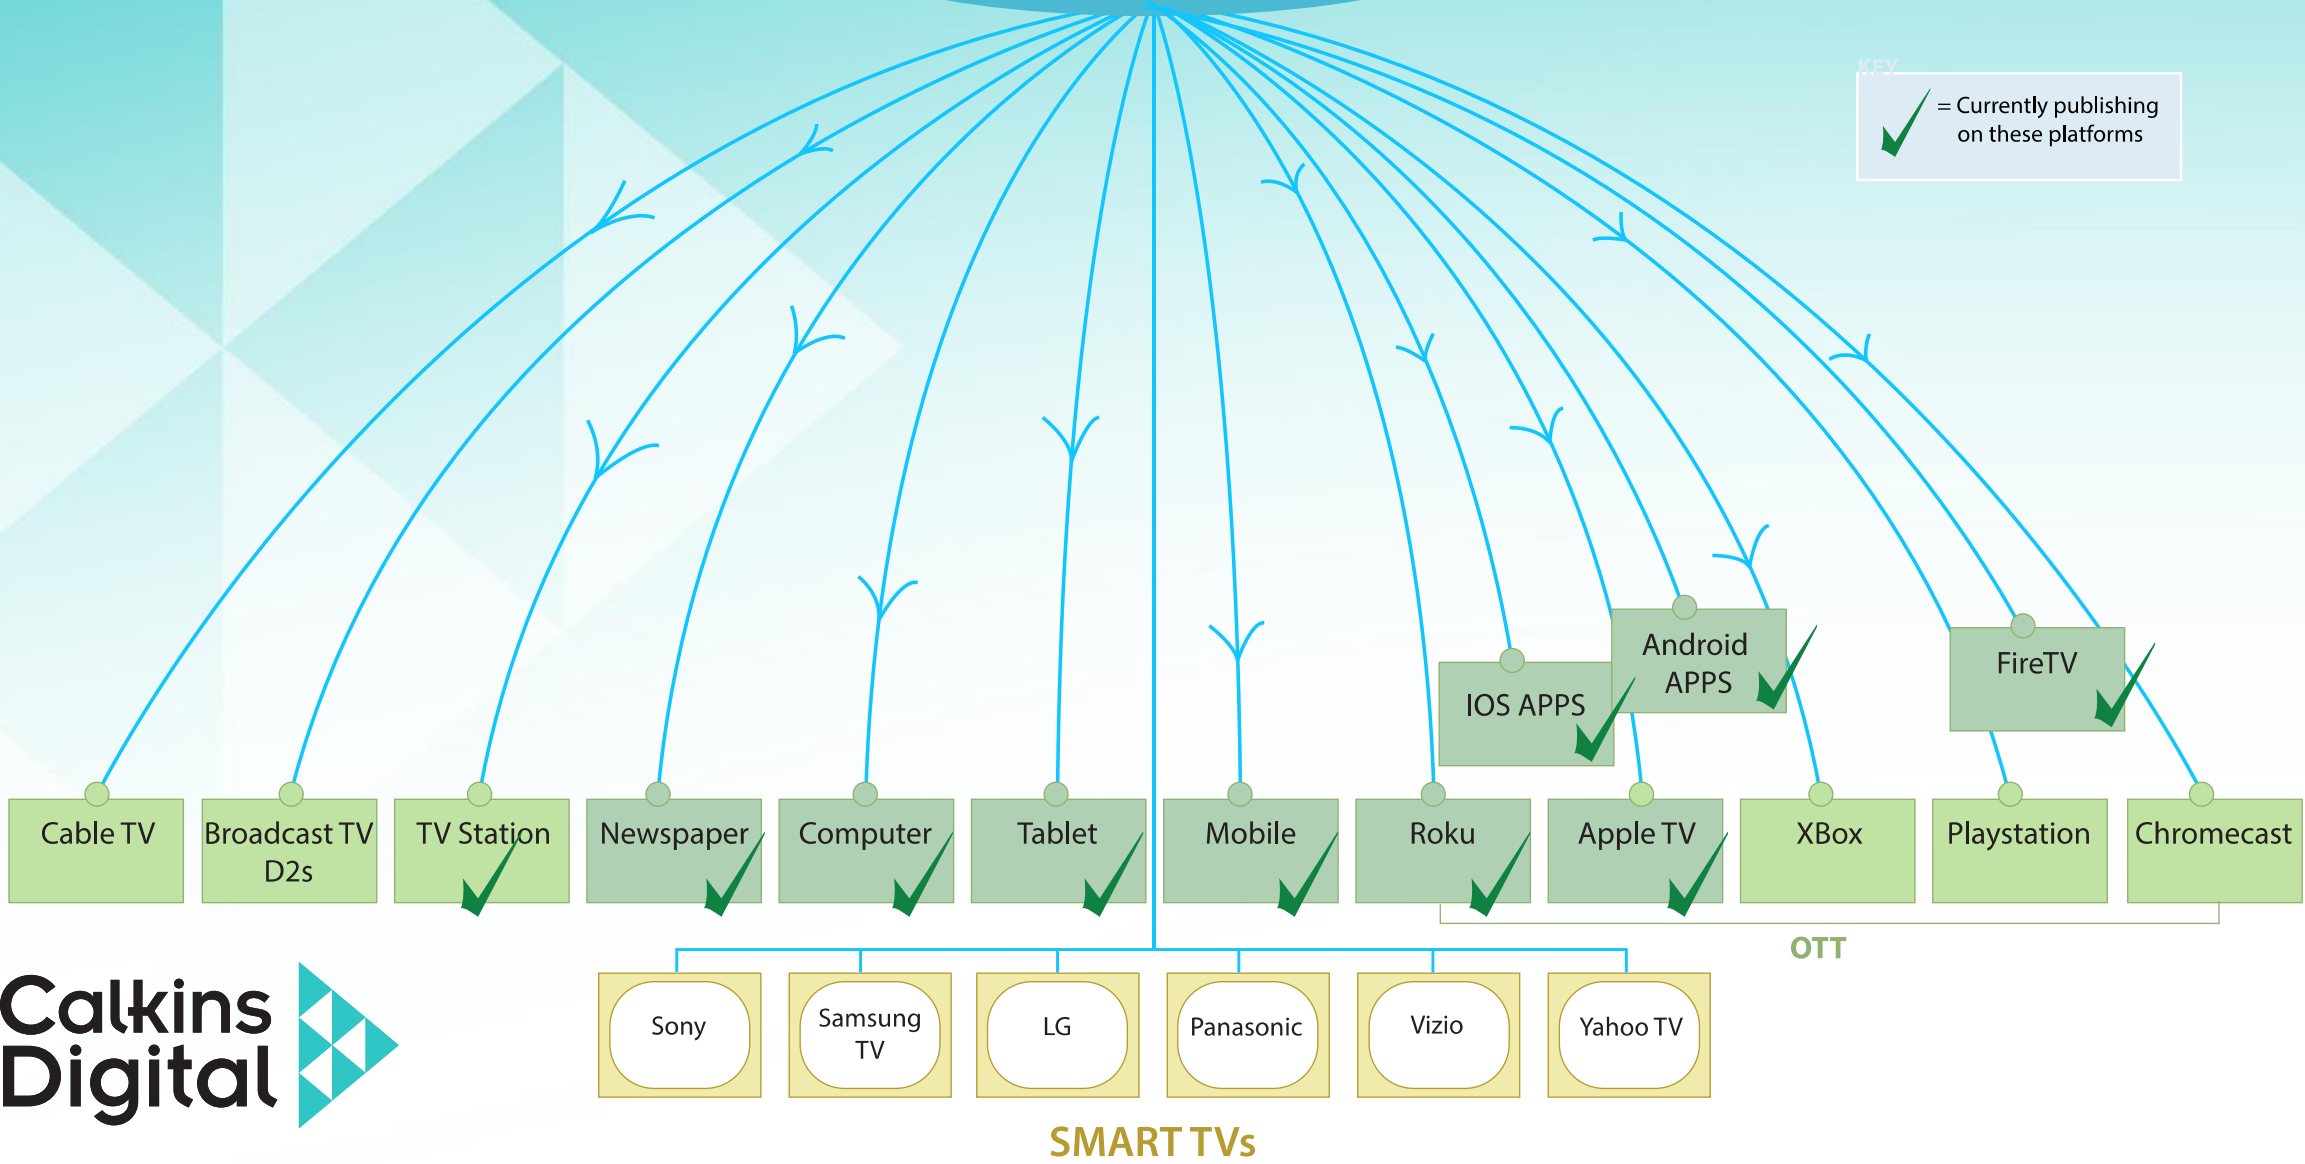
KEY
= Currently publishing on these platforms

Android APPS

IOS APPS

FireTV

Cable TV

Broadcast TV D2s

TV Station

Newspaper

Computer

Tablet

Mobile

Roku

Apple TV

XBox

Playstation

Chromecast

OTT

Calkins Digital

Sony

Samsung TV

LG

Panasonic

Vizio

Yahoo TV

SMART TVs